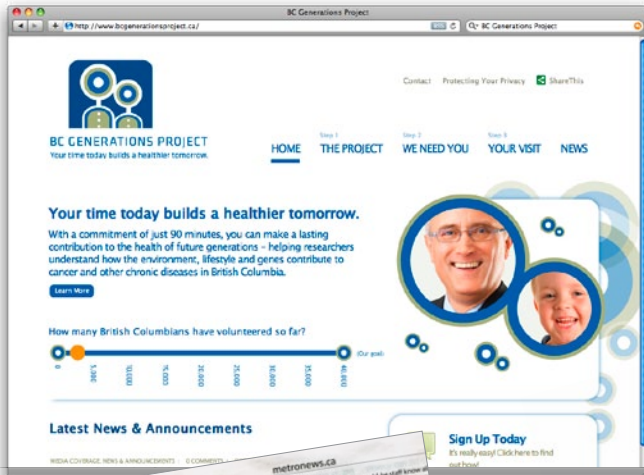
BC Generations Project

http://www.bcgenerationsproject.ca/

BC Generations Project

Contact Protecting Your Privacy ShareThis

BC GENERATIONS PROJECT
Your time today builds a healthier tomorrow.

HOME
Step 1 THE PROJECT
Step 2 WE NEED YOU
Step 3 YOUR VISIT
NEWS

Your time today builds a healthier tomorrow.

With a commitment of just 90 minutes, you can make a lasting contribution to the health of future generations – helping researchers understand how the environment, lifestyle and genes contribute to cancer and other chronic diseases in British Columbia.

Learn More

How many British Columbians have volunteered so far?

0 5,000 10,000 15,000 20,000 25,000 30,000 35,000 40,000 (Our goal)

Latest News & Announcements

MEDIA COVERAGE, NEWS & ANNOUNCEMENTS | 0 COMMENTS

metronews.ca

Sign Up Today

It's really easy! Click here to find out how!